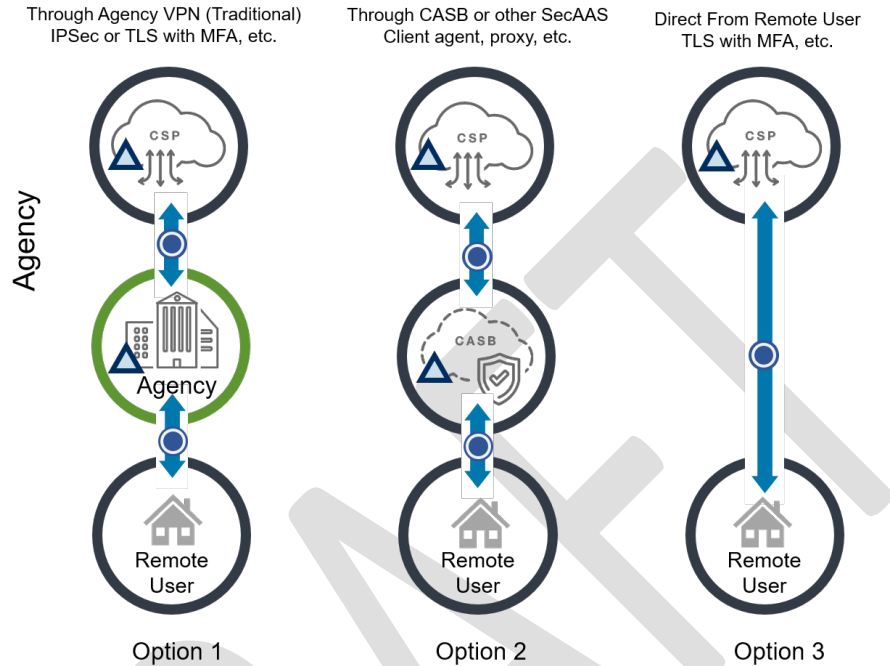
Through Agency VPN (Traditional) IPSec or TLS with MFA, etc.

Through CASB or other SecAAS Client agent, proxy, etc.

Direct From Remote User TLS with MFA, etc.

Agency

CSP

CSP

CSP

Agency

CASB

Remote User

Remote User

Remote User

Option 1

Option 2

Option 3